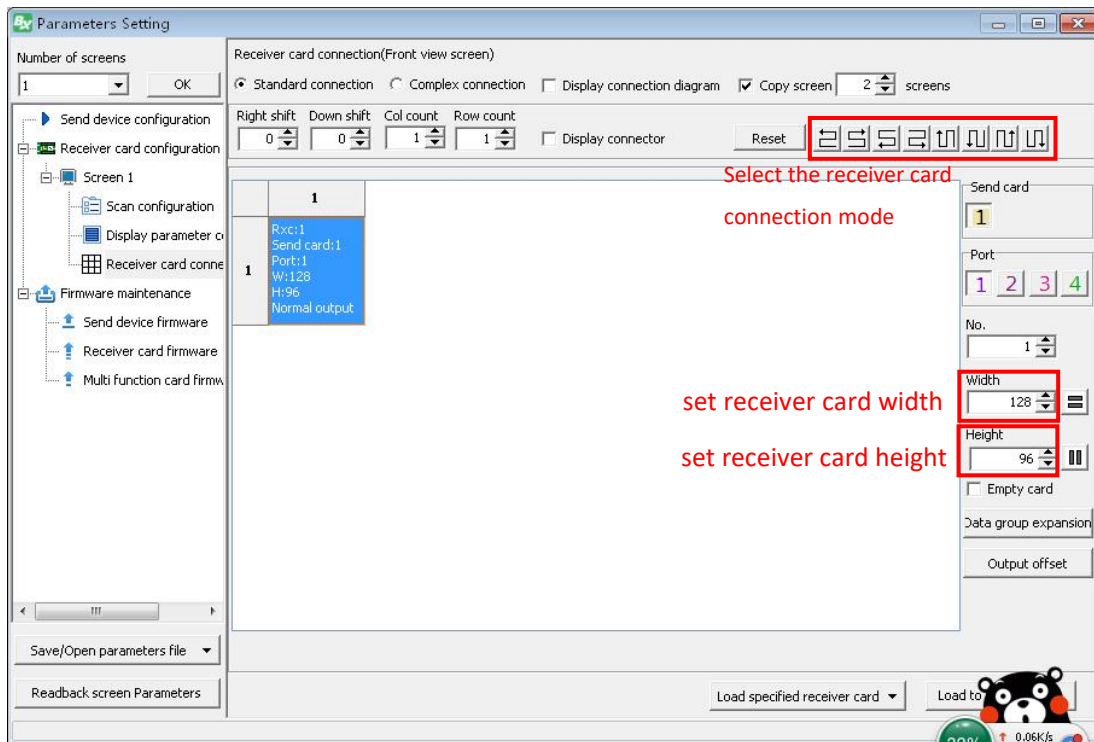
Parameters Setting

Number of screens
1
OK

Send device configuration
Receiver card configuration
Screen 1
Scan configuration
Display parameter c
Receiver card conne
Firmware maintenance
Send device firmware
Receiver card firmware
Multi function card firmw

Save/Open parameters file
Readback screen Parameters

Receiver card connection(Front view screen)
Standard connection
Complex connection
Display connection diagram
Copy screen 2 screens

Right shift 0
Down shift 0
Col count 1
Row count 1
Display connector
Reset

Select the receiver card connection mode

| | 1 |
|---|---|
| 1 | Rxc:1 Send card:1 Port:1 W:128 H:96 Normal output |

Send card
1
Port
1 2 3 4
No.
1
Width
128
set receiver card width
Height
96
set receiver card height
Empty card
Data group expansion
Output offset

Load specified receiver card
Load to

0.06K/s